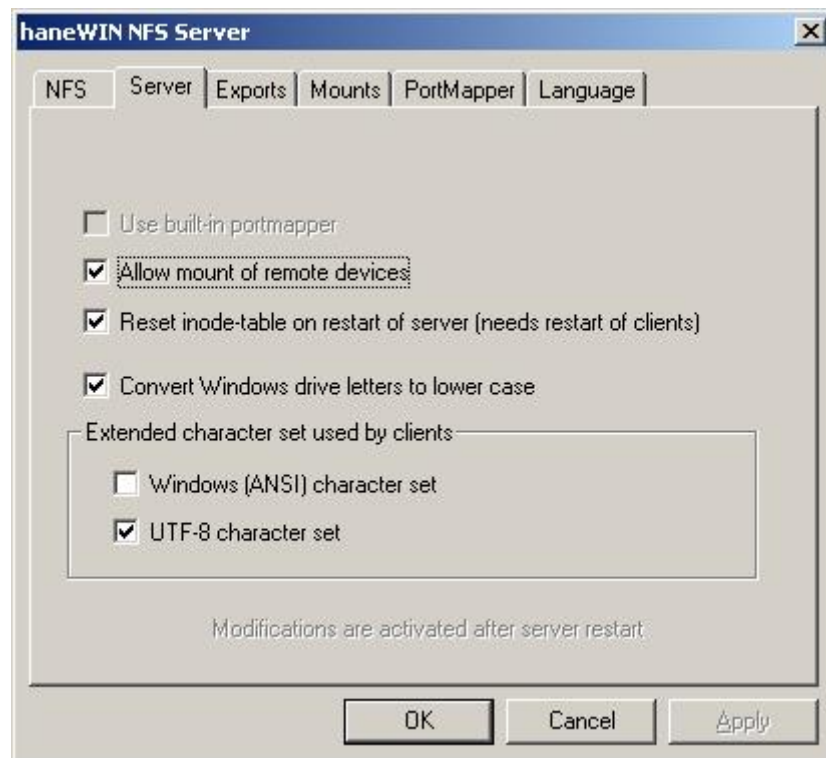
haneWIN NFS Server

NFS | Server | Exports | Mounts | PortMapper | Language

☐ Use built-in portmapper
☑ Allow mount of remote devices
☑ Reset inode-table on restart of server (needs restart of clients)
☑ Convert Windows drive letters to lower case

Extended character set used by clients
☐ Windows (ANSI) character set
☑ UTF-8 character set

Modifications are activated after server restart

OK | Cancel | Apply